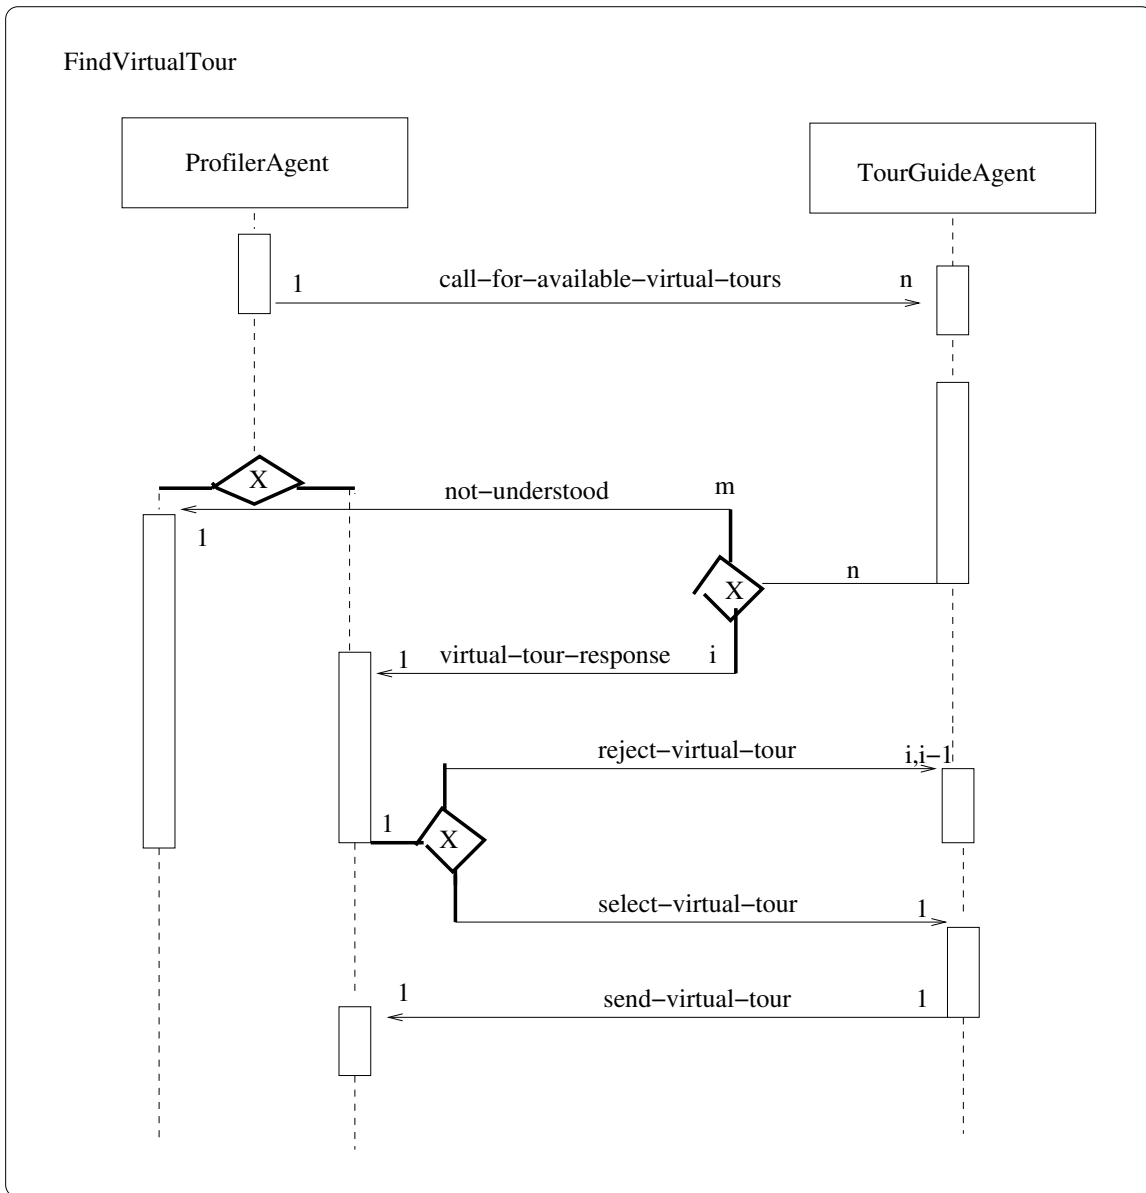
FindVirtualTour

ProfilerAgent

TourGuideAgent

1

call−for−available−virtual−tours

n

X

not−understood

m

1

X

n

1

virtual−tour−response

i

reject−virtual−tour

i,i−1

1

X

select−virtual−tour

1

1

send−virtual−tour

1